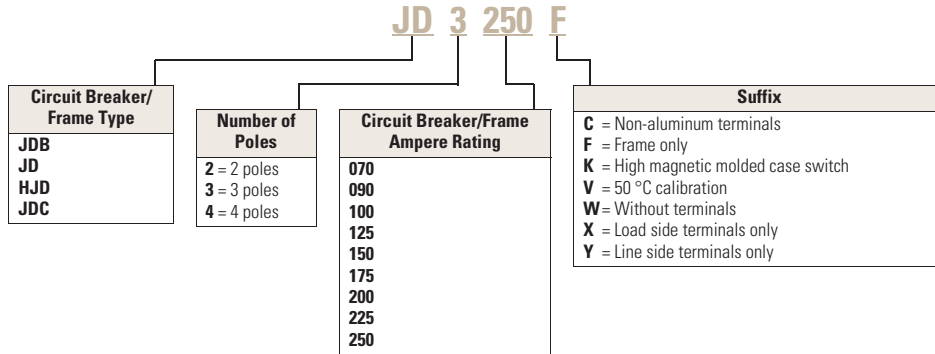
JD 3 250 F

| Circuit Breaker/ Frame Type |
|---|
| JDB |
| JD |
| HJD |
| JDC |

| Number of Poles |
|---|
| **2** = 2 poles |
| **3** = 3 poles |
| **4** = 4 poles |

| Circuit Breaker/Frame Ampere Rating |
|---|
| 070 |
| 090 |
| 100 |
| 125 |
| 150 |
| 175 |
| 200 |
| 225 |
| 250 |

| Suffix |
|---|
| **C** = Non-aluminum terminals |
| **F** = Frame only |
| **K** = High magnetic molded case switch |
| **V** = 50 °C calibration |
| **W** = Without terminals |
| **X** = Load side terminals only |
| **Y** = Line side terminals only |